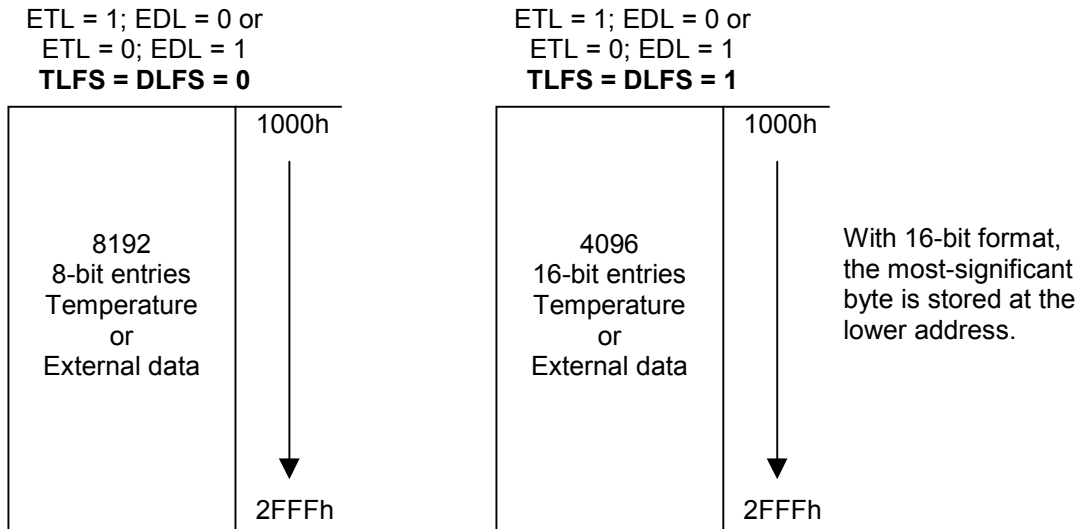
ETL = 1; EDL = 0 or
ETL = 0; EDL = 1
**TLFS = DLFS = 0**

1000h

8192
8-bit entries
Temperature
or
External data

2FFFh

ETL = 1; EDL = 0 or
ETL = 0; EDL = 1
**TLFS = DLFS = 1**

1000h

4096
16-bit entries
Temperature
or
External data

2FFFh

With 16-bit format, the most-significant byte is stored at the lower address.